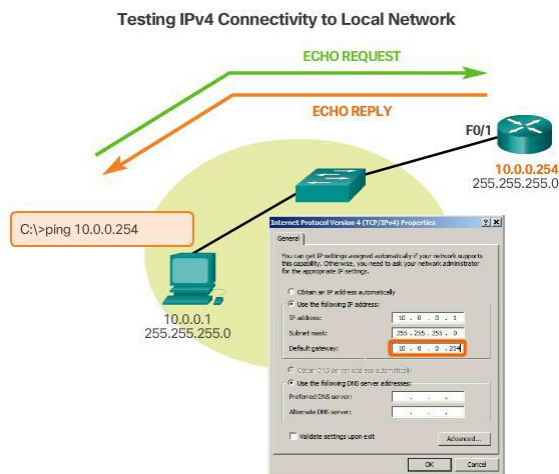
Testing IPv4 Connectivity to Local Network

ECHO REQUEST

ECHO REPLY

F0/1

10.0.0.254
255.255.255.0

C:\>ping 10.0.0.254

10.0.0.1
255.255.255.0

Internet Protocol Version 4 (TCP/IPv4) Properties

General

You can get IP settings assigned automatically if your network supports this capability. Otherwise, you need to ask your network administrator for the appropriate IP settings.

Obtain an IP address automatically

Use the following IP address:

IP address: 10 . 0 . 0 . 1

Subnet mask: 255 . 255 . 255 . 0

Default gateway: 10 . 0 . 0 . 254

Obtain DNS server address automatically

Use the following DNS server addresses:

Preferred DNS server: . . .

Alternate DNS server: . . .

Validate settings upon exit

Advanced...

OK Cancel